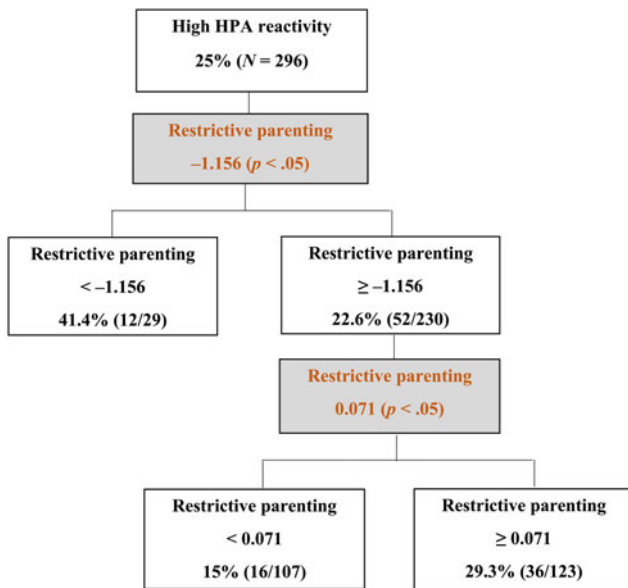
High HPA reactivity
25% ($N$ = 296)

Restrictive parenting
–1.156 ($p$ < .05)

Restrictive parenting
< –1.156
41.4% (12/29)

Restrictive parenting
≥ –1.156
22.6% (52/230)

Restrictive parenting
0.071 ($p$ < .05)

Restrictive parenting
< 0.071
15% (16/107)

Restrictive parenting
≥ 0.071
29.3% (36/123)